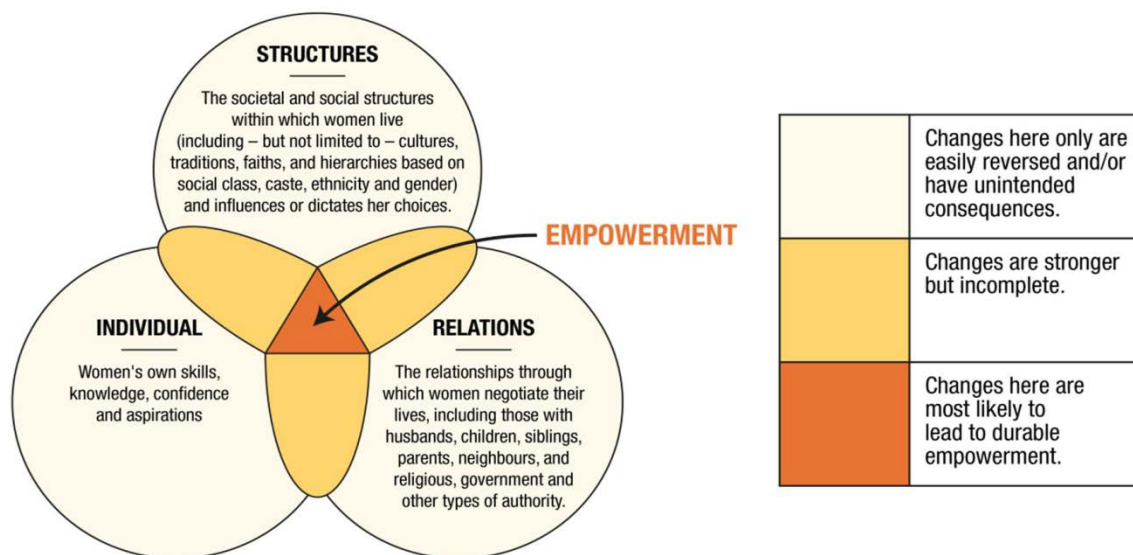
STRUCTURES

The societal and social structures within which women live (including – but not limited to – cultures, traditions, faiths, and hierarchies based on social class, caste, ethnicity and gender) and influences or dictates her choices.

EMPOWERMENT

INDIVIDUAL

Women's own skills, knowledge, confidence and aspirations

RELATIONS

The relationships through which women negotiate their lives, including those with husbands, children, siblings, parents, neighbours, and religious, government and other types of authority.

| | |
|---|---|
| | Changes here only are easily reversed and/or have unintended consequences. |
| | Changes are stronger but incomplete. |
| | Changes here are most likely to lead to durable empowerment. |